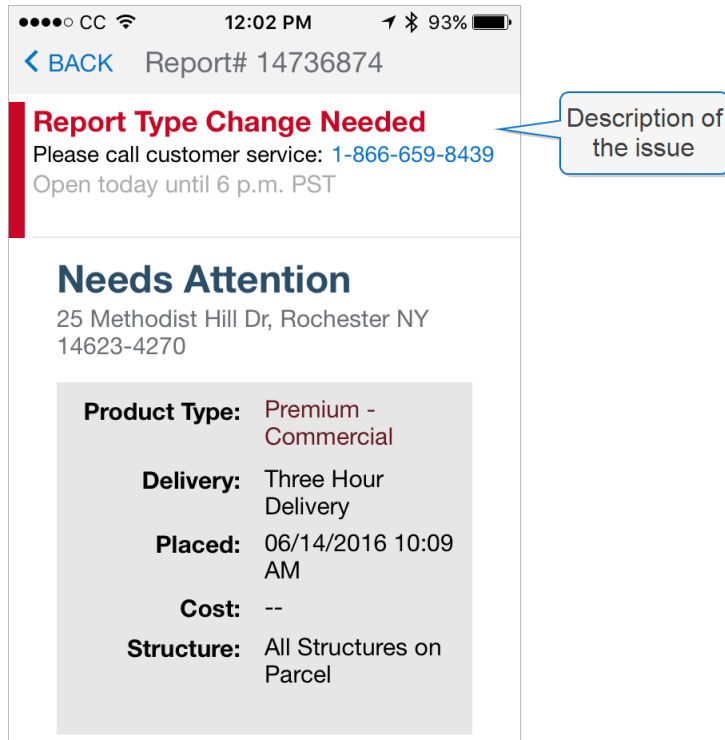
●●●●○ CC 12:02 PM 93%

< BACK Report# 14736874

Report Type Change Needed
Please call customer service: 1-866-659-8439
Open today until 6 p.m. PST

Description of the issue

Needs Attention
25 Methodist Hill Dr, Rochester NY 14623-4270

| | |
|---|---|
| Product Type: | Premium - Commercial |
| Delivery: | Three Hour Delivery |
| Placed: | 06/14/2016 10:09 AM |
| Cost: | -- |
| Structure: | All Structures on Parcel |